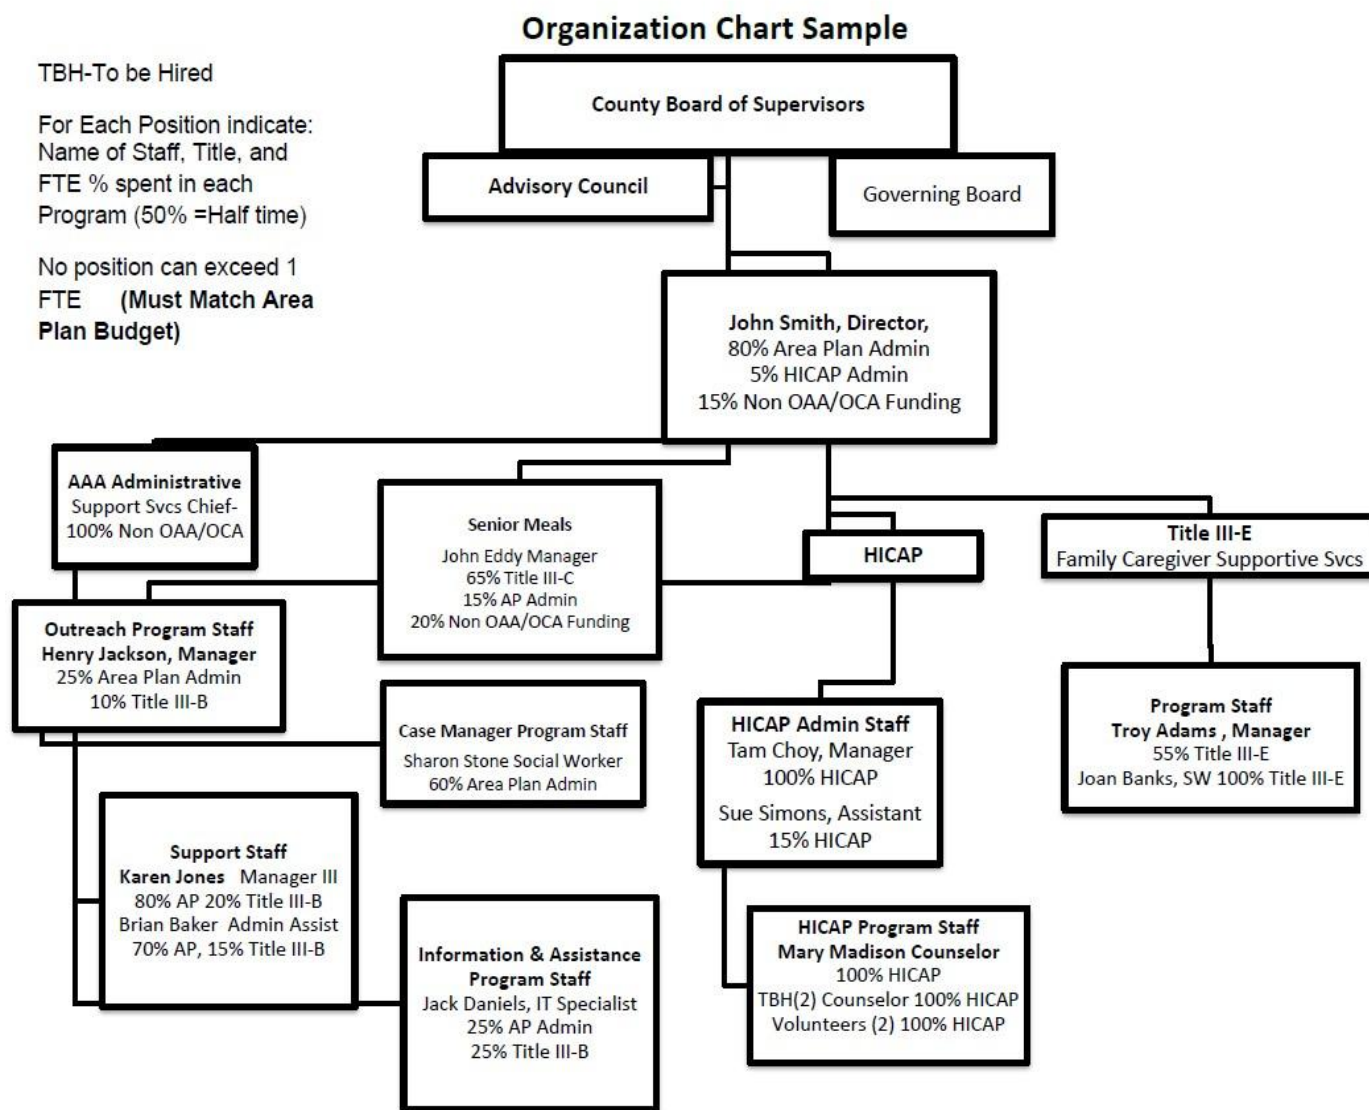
Organization Chart Sample

TBH-To be Hired

For Each Position indicate: Name of Staff, Title, and FTE % spent in each Program (50% =Half time)

No position can exceed 1 FTE **(Must Match Area Plan Budget)**

County Board of Supervisors

Advisory Council

Governing Board

John Smith, Director,
80% Area Plan Admin
5% HICAP Admin
15% Non OAA/OCA Funding

AAA Administrative
Support Svcs Chief-
100% Non OAA/OCA

Senior Meals
John Eddy Manager
65% Title III-C
15% AP Admin
20% Non OAA/OCA Funding

HICAP

Title III-E
Family Caregiver Supportive Svcs

Outreach Program Staff
Henry Jackson, Manager
25% Area Plan Admin
10% Title III-B

Case Manager Program Staff
Sharon Stone Social Worker
60% Area Plan Admin

HICAP Admin Staff
Tam Choy, Manager
100% HICAP
Sue Simons, Assistant
15% HICAP

Program Staff
Troy Adams , Manager
55% Title III-E
Joan Banks, SW 100% Title III-E

Support Staff
Karen Jones Manager III
80% AP 20% Title III-B
Brian Baker Admin Assist
70% AP, 15% Title III-B

Information & Assistance Program Staff
Jack Daniels, IT Specialist
25% AP Admin
25% Title III-B

HICAP Program Staff
Mary Madison Counselor
100% HICAP
TBH(2) Counselor 100% HICAP
Volunteers (2) 100% HICAP